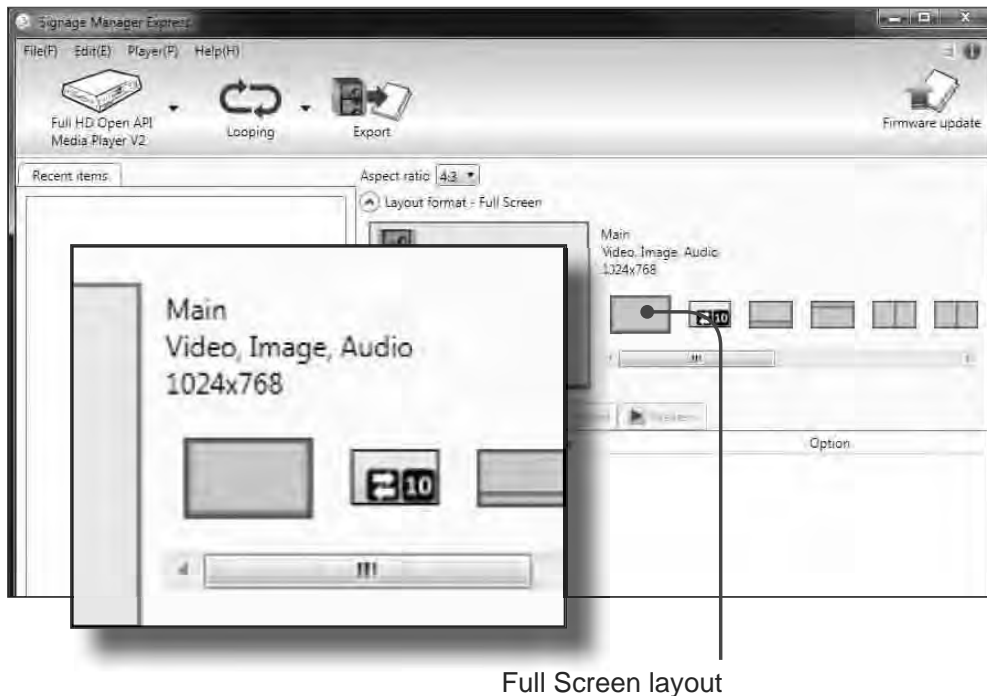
Signage Manager Express

File(F) Edit(E) Player(P) Help(H)

Full HD Open API Media Player V2

Looping

Export

Firmware update

Recent items

Aspect ratio 4:3

Layout format - Full Screen

Main
Video, Image, Audio
1024x768

10

Option

Main
Video, Image, Audio
1024x768

10

Full Screen layout